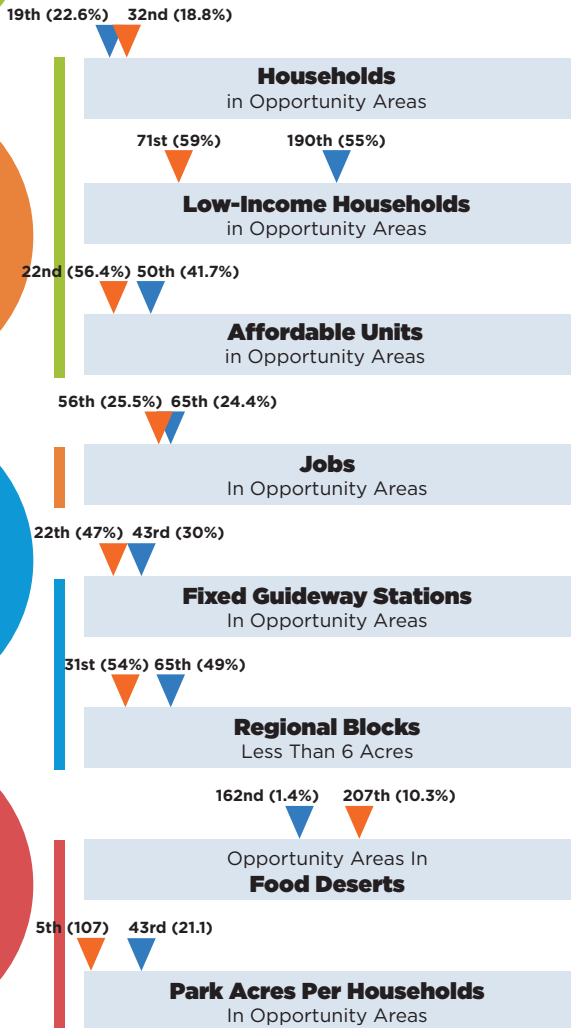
19th (22.6%) 32nd (18.8%)

Households
in Opportunity Areas

71st (59%) 190th (55%)

Low-Income Households
in Opportunity Areas

22nd (56.4%) 50th (41.7%)

Affordable Units
in Opportunity Areas

56th (25.5%) 65th (24.4%)

Jobs
In Opportunity Areas

22th (47%) 43rd (30%)

Fixed Guideway Stations
In Opportunity Areas

31st (54%) 65th (49%)

Regional Blocks
Less Than 6 Acres

162nd (1.4%) 207th (10.3%)

Opportunity Areas In
Food Deserts

5th (107) 43rd (21.1)

Park Acres Per Households
In Opportunity Areas